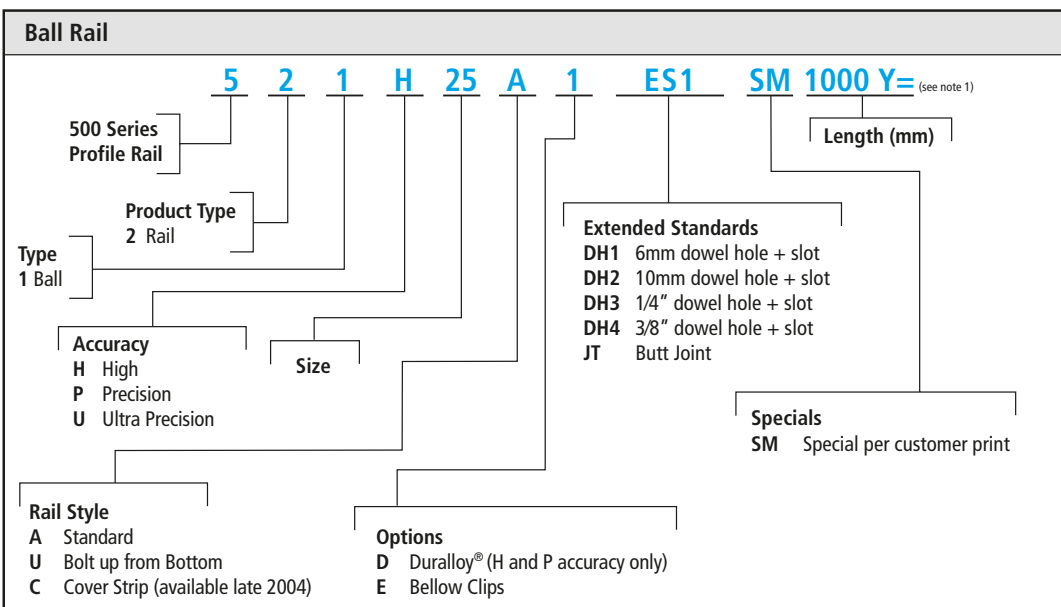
Ball Rail

5 2 1 H 25 A 1 ES1 SM 1000 Y= (see note 1)

500 Series Profile Rail

Length (mm)

Product Type
2 Rail

Type
1 Ball

Extended Standards
DH1 6mm dowel hole + slot
DH2 10mm dowel hole + slot
DH3 1/4" dowel hole + slot
DH4 3/8" dowel hole + slot
JT Butt Joint

Accuracy
H High
P Precision
U Ultra Precision

Size

Specials
SM Special per customer print

Rail Style
A Standard
U Bolt up from Bottom
C Cover Strip (available late 2004)

Options
D Duralloy® (H and P accuracy only)
E Bellow Clips